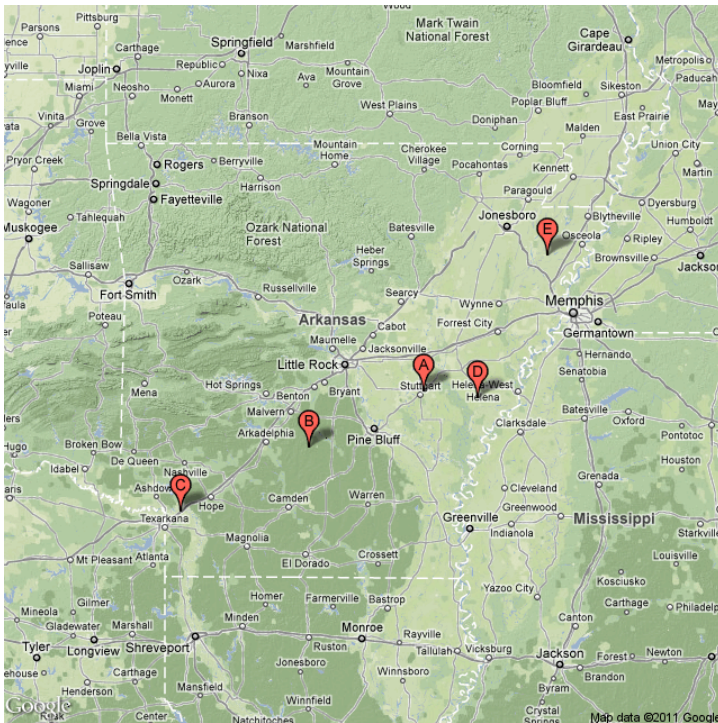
Wood
Pittsburg
Parsons
Mark Twain National Forest
Cape Girardeau
Carthage
Springfield
Marshfield
yville
Joplin
Republic
Nixa
Ava
Mountain Grove
Metropolis
Paducah
Miami
Neosho
Aurora
Bloomfield
Sikeston
Monett
West Plains
Poplar Bluff
Mayfield
Vinita
Grove
Branson
Doniphan
East Prairie
Bella Vista
Malden
Pryor Creek
Rogers
Berryville
Mountain Home
Cherokee Village
Corning
Union City
Pocahontas
Kennett
Martin
Springdale
Harrison
Paragould
Wagoner
Fayetteville
Dyersburg
Tahlequah
Jonesboro
Blytheville
Humboldt
Muskogee
Ozark National Forest
Batesville
Osceola
Ripley
Heber Springs
Brownsville
Jackson
Sallisaw
Ozark
Russellville
Searcy
Fort Smith
Wynne
Memphis
Poteau
Arkansas
Cabot
Forrest City
Germantown
Maumelle
Jacksonville
Little Rock
Hernando
Hot Springs
Stuttgart
Helena West Helena
Senatobia
Mena
Benton
Bryant
Malvern
Batesville
Oxford
Arkadelphia
Pine Bluff
Clarksdale
Hugo
Broken Bow
Pontotoc
De Queen
Idabel
Nashville
Houston
Ashdown
Grenada
Hope
Camden
Warren
Cleveland
Texarkana
Greenville
Greenwood
Mississippi
Atlanta
Magnolia
Indianola
Louisville
Mt Pleasant
Crossett
El Dorado
Homer
Farmerville
Bastrop
Yazoo City
Kosciusko
Gilmer
Carthage
Philadelp
Mineola
Minden
Canton
Gladewater
Marshall
Monroe
Rayville
Tyler
Longview
Shreveport
Ruston
Tallulah
Vicksburg
Jonesboro
Winnsboro
Jackson
Forest
Newton
Brandon
Henderson
Byram
Center
Natchitoches
Crystal Springs
A
B
C
D
E
Google
Map data ©2011 Google